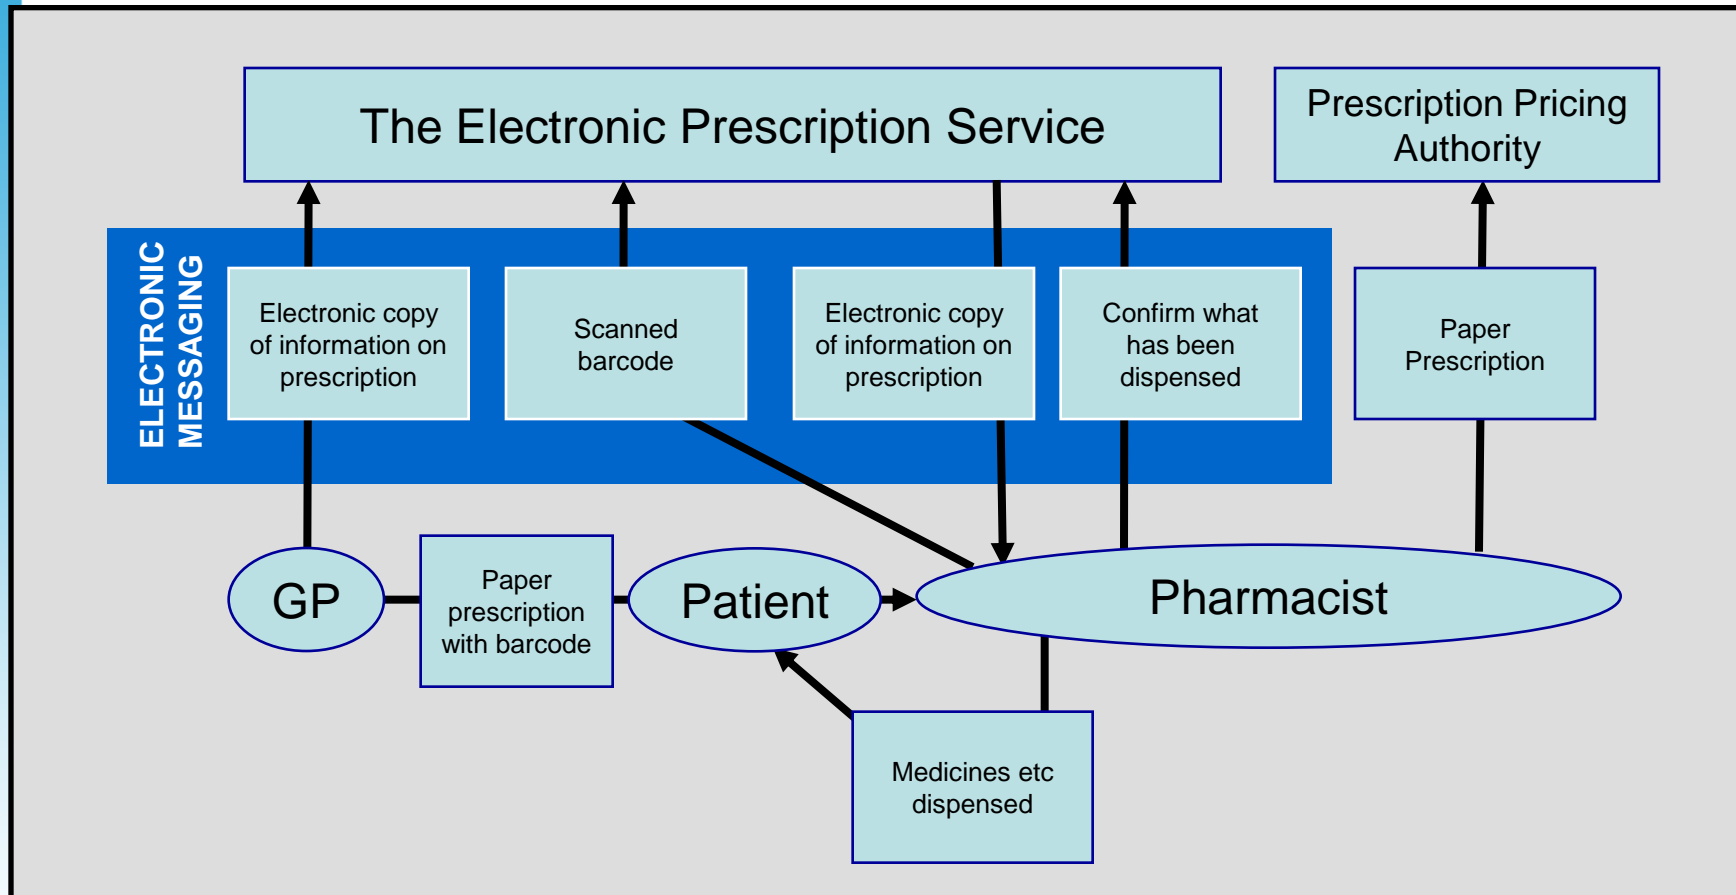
The Electronic Prescription Service

Prescription Pricing Authority

ELECTRONIC MESSAGING

Electronic copy of information on prescription

Scanned barcode

Electronic copy of information on prescription

Confirm what has been dispensed

Paper Prescription

GP

Paper prescription with barcode

Patient

Pharmacist

Medicines etc dispensed